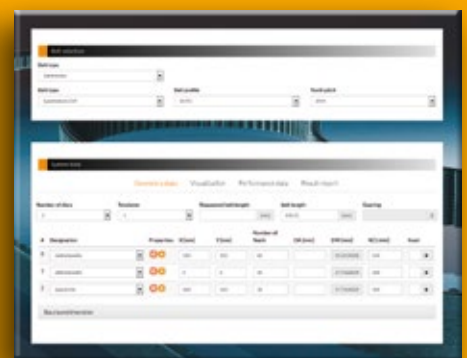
Belt selection

Belt type

Belt type

Belt profile

Tooth pitch

System data

Geometry data

Visualization

Performance data

Result report

Number of discs

Tensioner

Measured belt length

Belt length

Spacing

#

Designation

Properties

X [mm]

Y [mm]

Number of teeth

DA [mm]

DW [mm]

BZ [mm]

Front

Back

1

2

3

Back and interaction